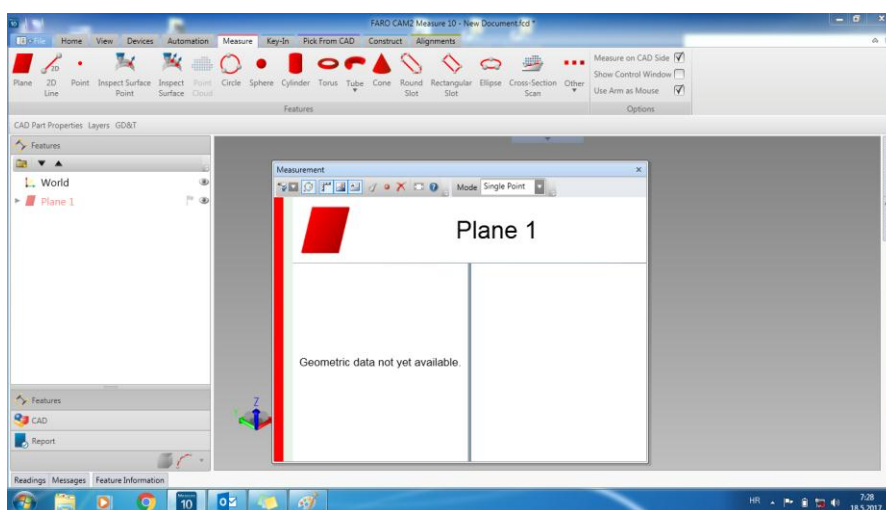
FARO CAM2 Measure 10 - New Document.fcd *

File Home View Devices Automation Measure Key-In Pick From CAD Construct Alignments

Plane 2D Line Point Inspect Surface Point Inspect Surface Point Cloud Circle Sphere Cylinder Torus Tube Cone Round Slot Rectangular Slot Ellipse Cross-Section Scan Other

Features

Measure on CAD Side
Show Control Window
Use Arm as Mouse

Options

CAD Part Properties Layers GD&T

Features

World
Plane 1

Measurement

Mode Single Point

Plane 1

Geometric data not yet available.

Features
CAD
Report

Readings Messages Feature Information

Z

10

HR 7:28 18.5.2017.